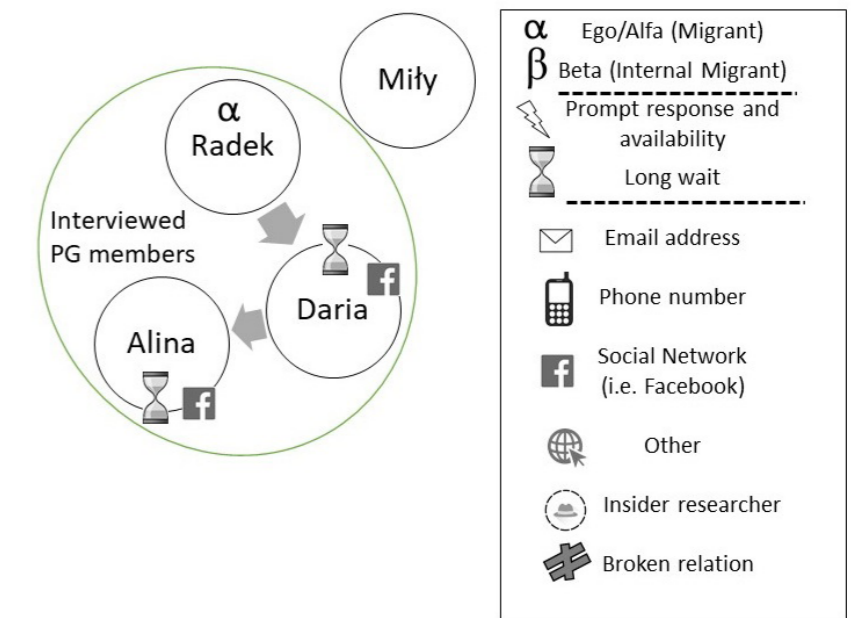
Miły

α
Radek

Interviewed PG members

Daria

Alina

f

f

α Ego/Alfa (Migrant)
β Beta (Internal Migrant)

Prompt response and availability

Long wait

Email address

Phone number

f Social Network (i.e. Facebook)

Other

Insider researcher

Broken relation